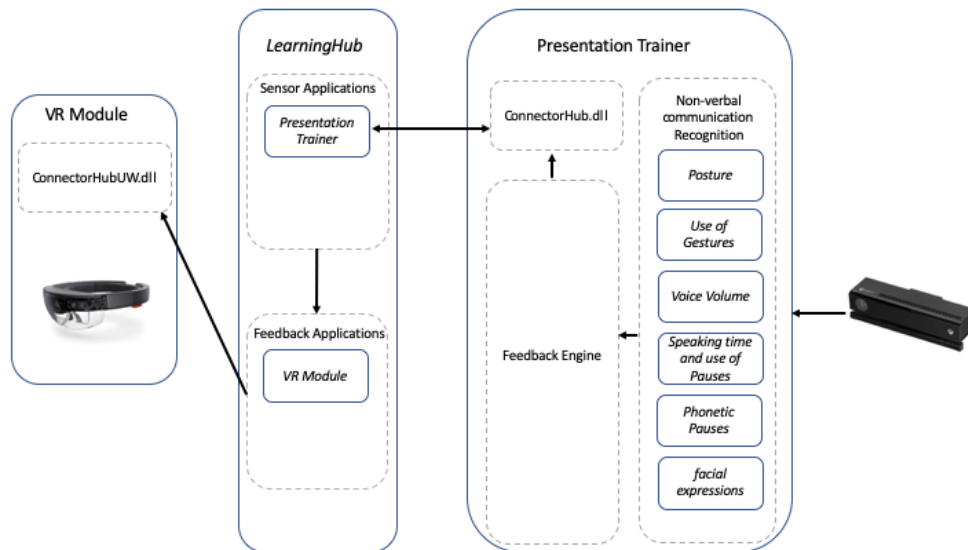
VR Module

ConnectorHubUW.dll

LearningHub

Sensor Applications

Presentation Trainer

Feedback Applications

VR Module

Presentation Trainer

ConnectorHub.dll

Feedback Engine

Non-verbal communication Recognition

Posture

Use of Gestures

Voice Volume

Speaking time and use of Pauses

Phonetic Pauses

facial expressions